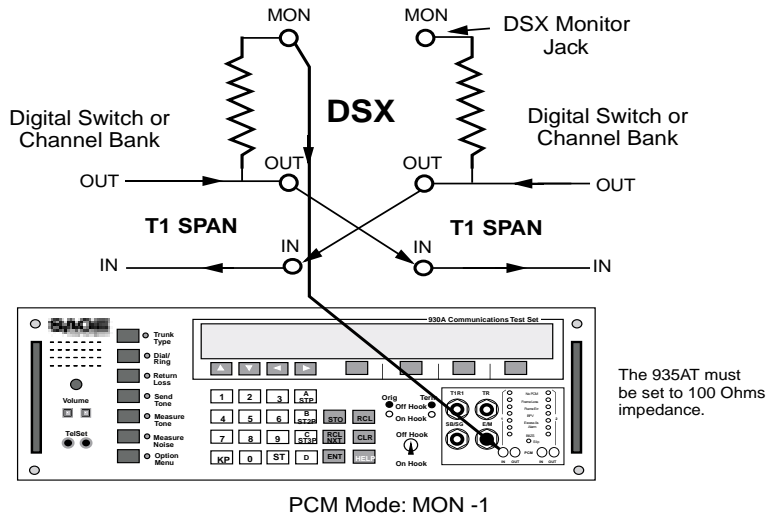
MON

MON

DSX Monitor Jack

Digital Switch or Channel Bank

DSX

Digital Switch or Channel Bank

OUT

OUT

OUT

OUT

T1 SPAN

T1 SPAN

IN

IN

IN

IN

930A Communications Test Set

Trunk Type

Dial/ Ring

Return Loss

Send Tone

Measure Tone

Measure Noise

Option Menu

Volume

TelSet

1 2 3 A STP

4 5 6 B ST2P STO RCL

7 8 9 C ST3P RCL NXT CLR

KP 0 ST D ENT HELP

Orig

Term

Off Hook

On Hook

Off Hook

On Hook

T1R1

TR

SB/SG

E/M

PCM

IN OUT

IN OUT

The 935AT must be set to 100 Ohms impedance.

PCM Mode: MON -1